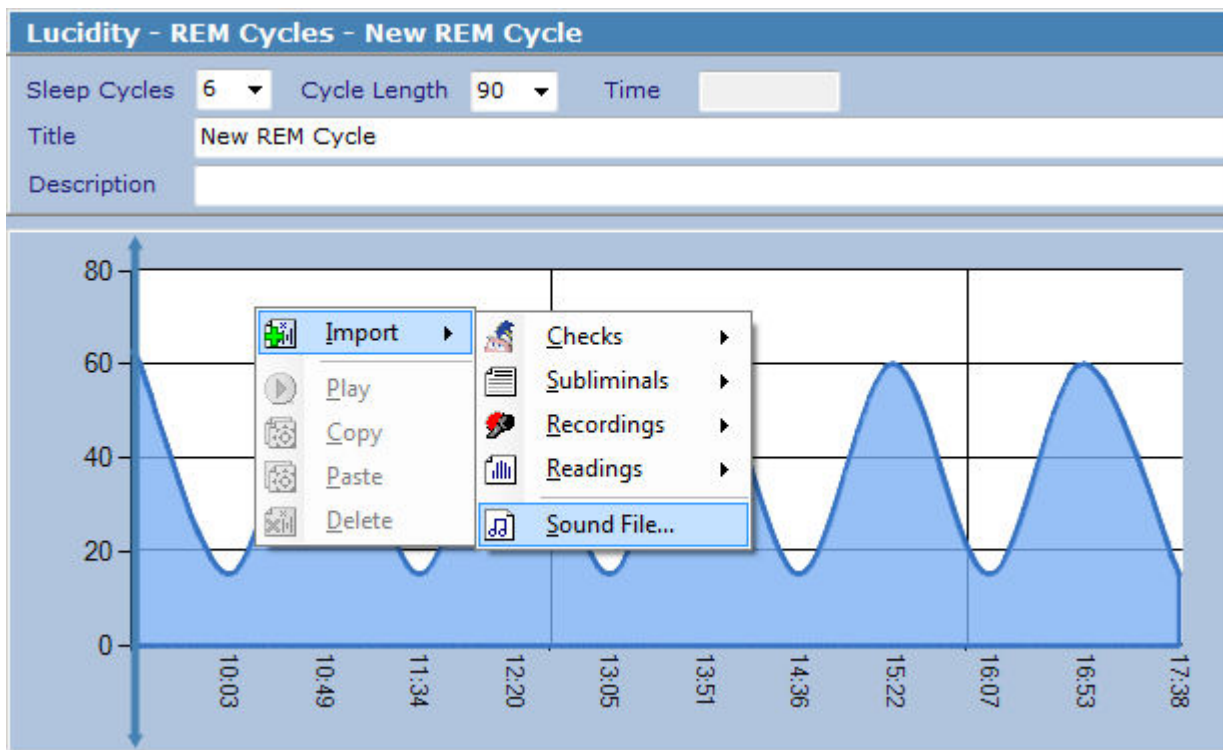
Lucidity - REM Cycles - New REM Cycle

Sleep Cycles 6 Cycle Length 90 Time

Title New REM Cycle

Description

80
60
40
20
0

Import
Play
Copy
Paste
Delete

Checks
Subliminals
Recordings
Readings
Sound File...

10:03
10:49
11:34
12:20
13:05
13:51
14:36
15:22
16:07
16:53
17:38